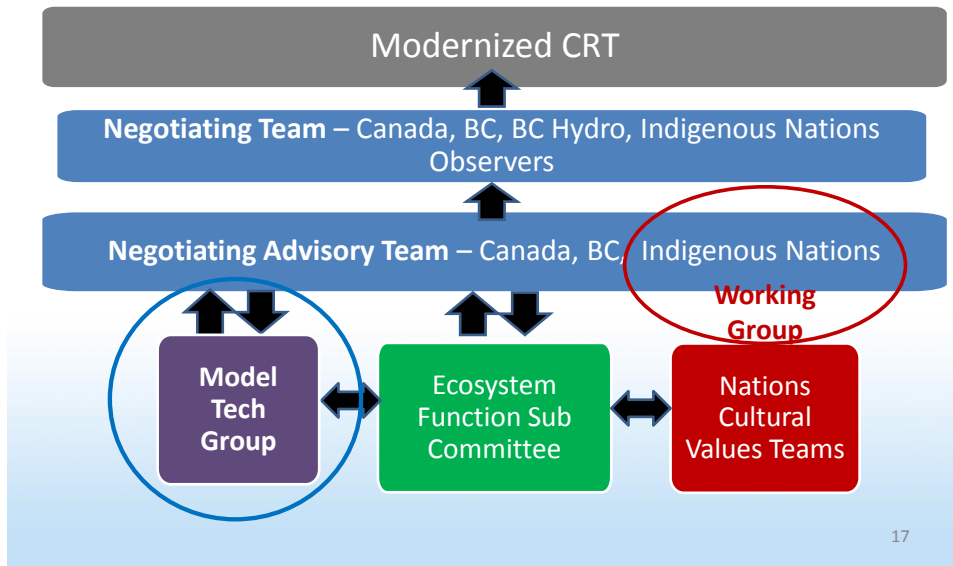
Modernized CRT

**Negotiating Team** – Canada, BC, BC Hydro, Indigenous Nations Observers

**Negotiating Advisory Team** – Canada, BC, Indigenous Nations

Working Group

Model Tech Group

Ecosystem Function Sub Committee

Nations Cultural Values Teams

17